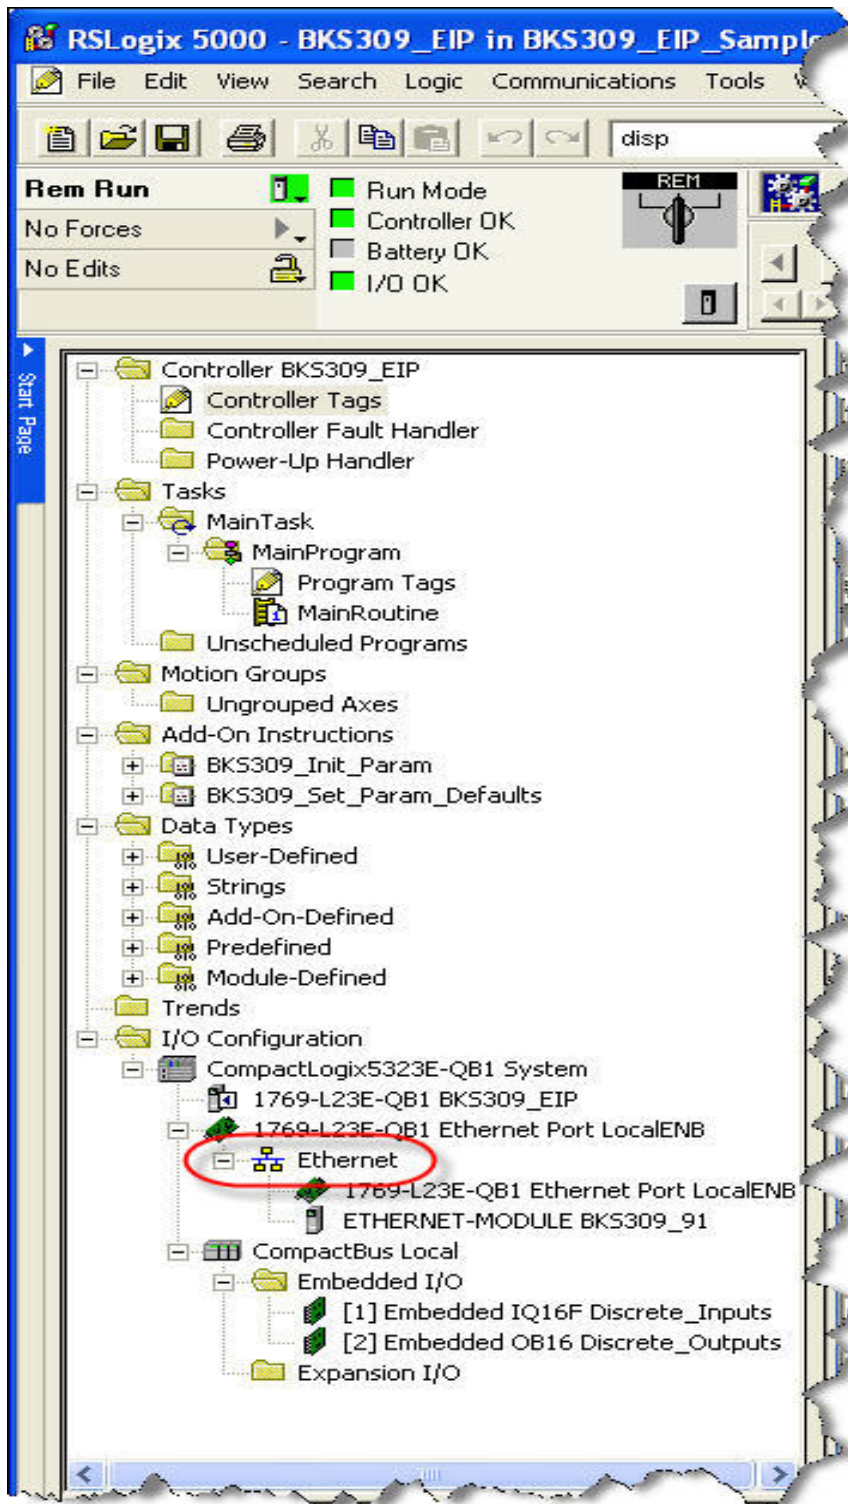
RSLogix 5000 - BKS309_EIP in BKS309_EIP_Sampl

File Edit View Search Logic Communications Tools

disp

Rem Run
No Forces
No Edits

Run Mode
Controller OK
Battery OK
I/O OK

REM

Start Page

Controller BKS309_EIP
Controller Tags
Controller Fault Handler
Power-Up Handler
Tasks
MainTask
MainProgram
Program Tags
MainRoutine
Unscheduled Programs
Motion Groups
Ungrouped Axes
Add-On Instructions
BKS309_Init_Param
BKS309_Set_Param_Defaults
Data Types
User-Defined
Strings
Add-On-Defined
Predefined
Module-Defined
Trends
I/O Configuration
CompactLogix5323E-QB1 System
1769-L23E-QB1 BKS309_EIP
1769-L23E-QB1 Ethernet Port LocalENB
Ethernet
1769-L23E-QB1 Ethernet Port LocalENB
ETHERNET-MODULE BKS309_91
CompactBus Local
Embedded I/O
[1] Embedded IQ16F Discrete_Inputs
[2] Embedded OB16 Discrete_Outputs
Expansion I/O